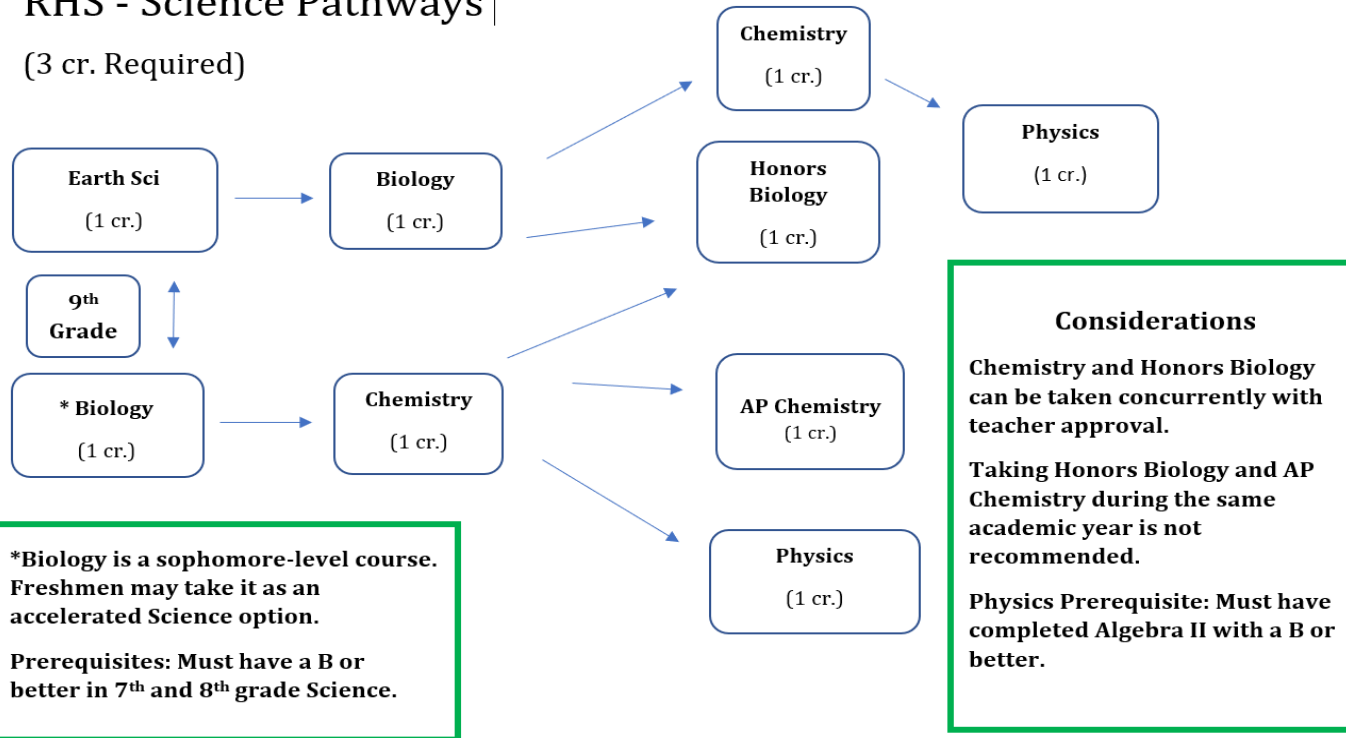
RHS - Science Pathways

(3 cr. Required)

Earth Sci
(1 cr.)

Biology
(1 cr.)

Chemistry
(1 cr.)

Physics
(1 cr.)

Honors Biology
(1 cr.)

9th Grade

* Biology
(1 cr.)

Chemistry
(1 cr.)

AP Chemistry
(1 cr.)

Physics
(1 cr.)

*Biology is a sophomore-level course. Freshmen may take it as an accelerated Science option.

Prerequisites: Must have a B or better in 7th and 8th grade Science.

Considerations

Chemistry and Honors Biology can be taken concurrently with teacher approval.

Taking Honors Biology and AP Chemistry during the same academic year is not recommended.

Physics Prerequisite: Must have completed Algebra II with a B or better.